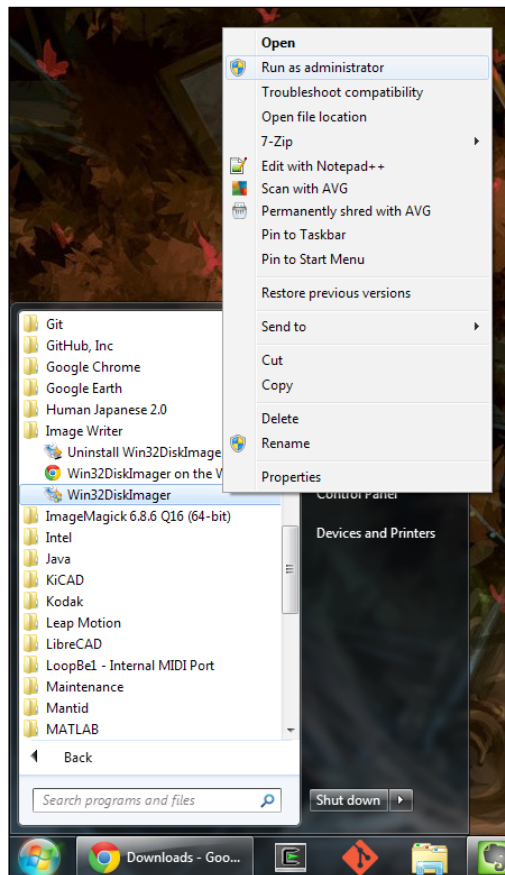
Open
Run as administrator
Troubleshoot compatibility
Open file location
7-Zip
Edit with Notepad++
Scan with AVG
Permanently shred with AVG
Pin to Taskbar
Pin to Start Menu
Restore previous versions
Send to
Cut
Copy
Delete
Rename
Properties

Git
GitHub, Inc
Google Chrome
Google Earth
Human Japanese 2.0
Image Writer
Uninstall Win32DiskImage
Win32DiskImager on the W
Win32DiskImager
ImageMagick 6.8.6 Q16 (64-bit)
Intel
Java
KiCAD
Kodak
Leap Motion
LibreCAD
LoopBe1 - Internal MIDI Port
Maintenance
Mantid
MATLAB
Back

Control Panel
Devices and Printers

Search programs and files
Shut down

Downloads - Goo...